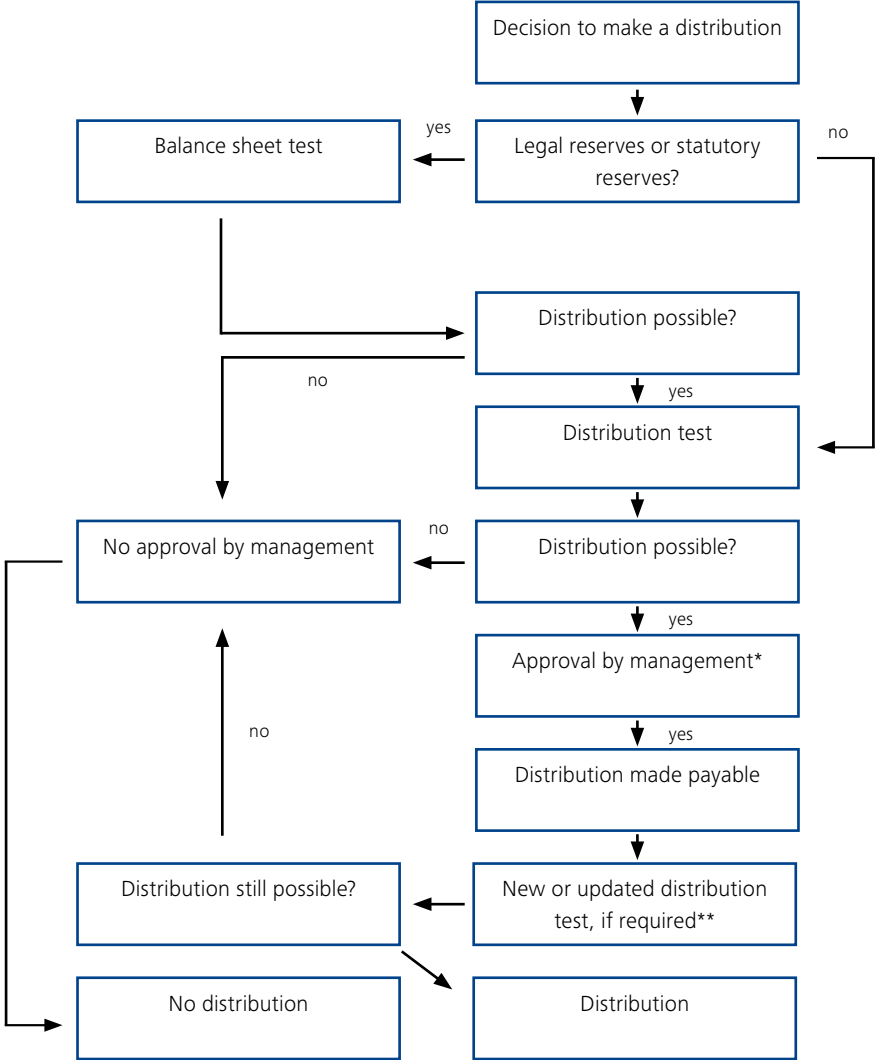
Decision to make a distribution

Balance sheet test

yes

Legal reserves or statutory reserves?

no

Distribution possible?

no

yes

Distribution test

No approval by management

no

Distribution possible?

yes

Approval by management*

no

yes

Distribution made payable

Distribution still possible?

New or updated distribution test, if required**

No distribution

Distribution